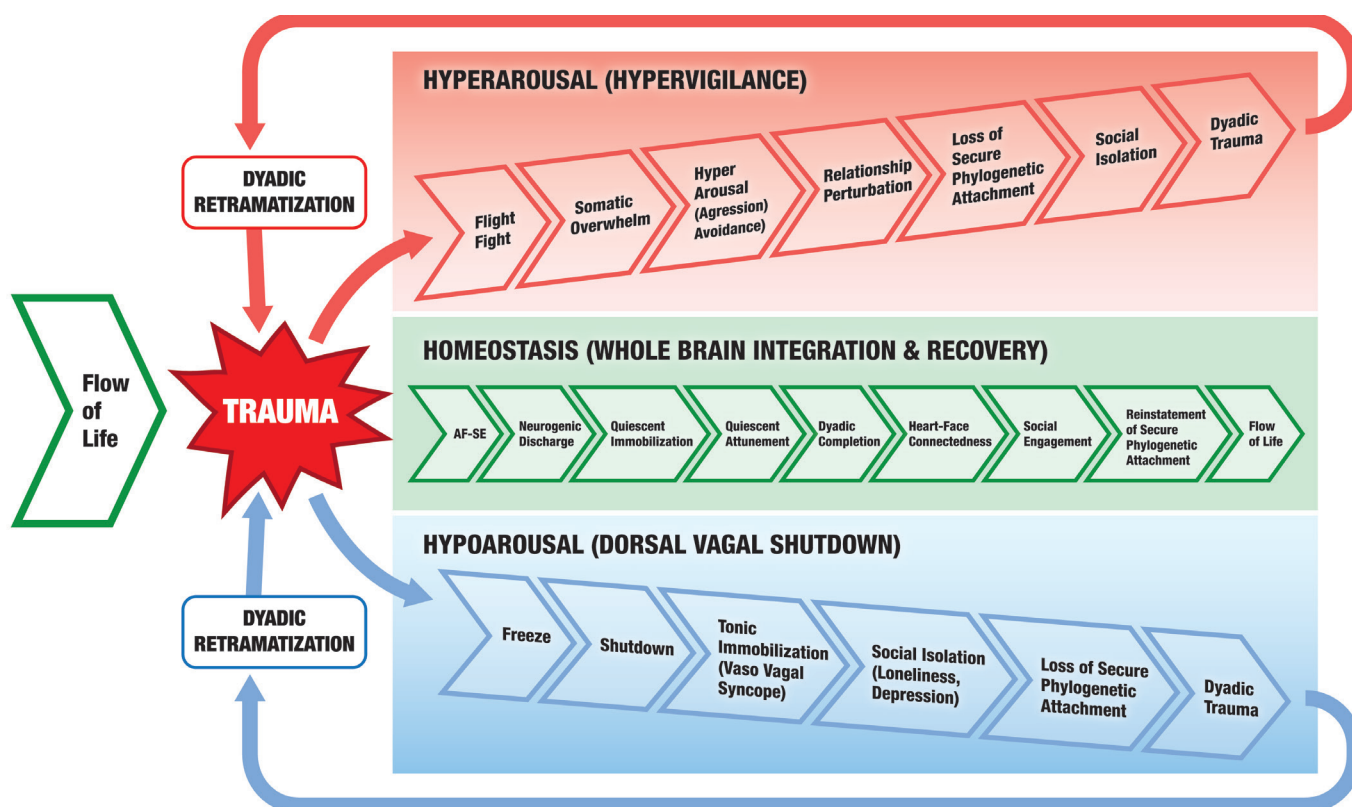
HYPERAROUSAL (HYPERVIGILANCE)

DYADIC RETRAMATIZATION

Flight Fight

Somatic Overwhelm

Hyper Arousal (Agression) Avoidance)

Relationship Perturbation

Loss of Secure Phylogenetic Attachment

Social Isolation

Dyadic Trauma

HOMEOSTASIS (WHOLE BRAIN INTEGRATION & RECOVERY)

Flow of Life

TRAUMA

AF-SE

Neurogenic Discharge

Quiescent Immobilization

Quiescent Attunement

Dyadic Completion

Heart-Face Connectedness

Social Engagement

Reinstatement of Secure Phylogenetic Attachment

Flow of Life

HYPOAROUSAL (DORSAL VAGAL SHUTDOWN)

DYADIC RETRAMATIZATION

Freeze

Shutdown

Tonic Immobilization (Vaso Vagal Syncope)

Social Isolation (Loneliness, Depression)

Loss of Secure Phylogenetic Attachment

Dyadic Trauma